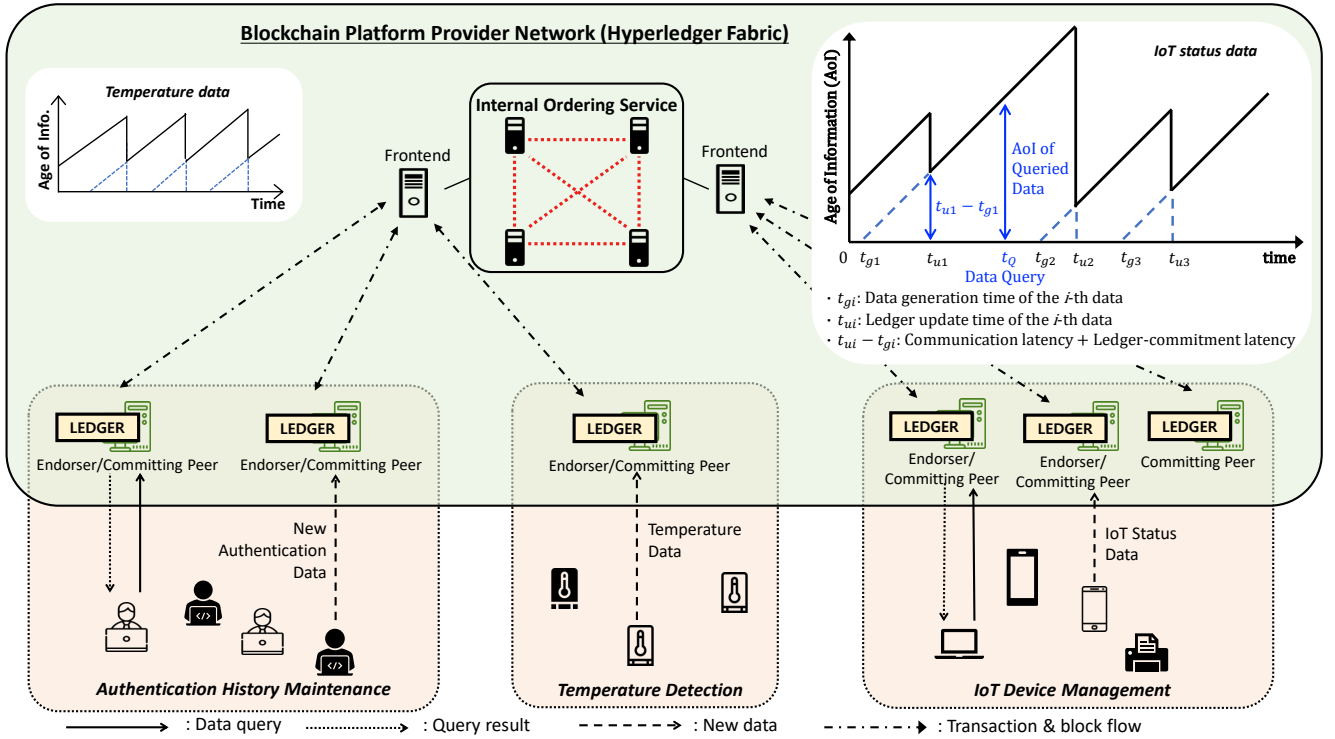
Blockchain Platform Provider Network (Hyperledger Fabric)

Temperature data

Age of Info.

Time

Internal Ordering Service

Frontend

Frontend

IoT status data

Age of Information (AoI)

AoI of Queried Data

$t_{u1} - t_{g1}$

0 $t_{g1}$ $t_{u1}$ $t_Q$ $t_{g2}$ $t_{u2}$ $t_{g3}$ $t_{u3}$ time

Data Query

· $t_{gi}$: Data generation time of the $i$-th data
· $t_{ui}$: Ledger update time of the $i$-th data
· $t_{ui} - t_{gi}$: Communication latency + Ledger-commitment latency

LEDGER
Endorser/Committing Peer

LEDGER
Endorser/Committing Peer

New Authentication Data

LEDGER
Endorser/Committing Peer

Temperature Data

LEDGER
Endorser/ Committing Peer

LEDGER
Endorser/ Committing Peer

LEDGER
Committing Peer

IoT Status Data

Authentication History Maintenance

Temperature Detection

IoT Device Management

: Data query : Query result : New data : Transaction & block flow